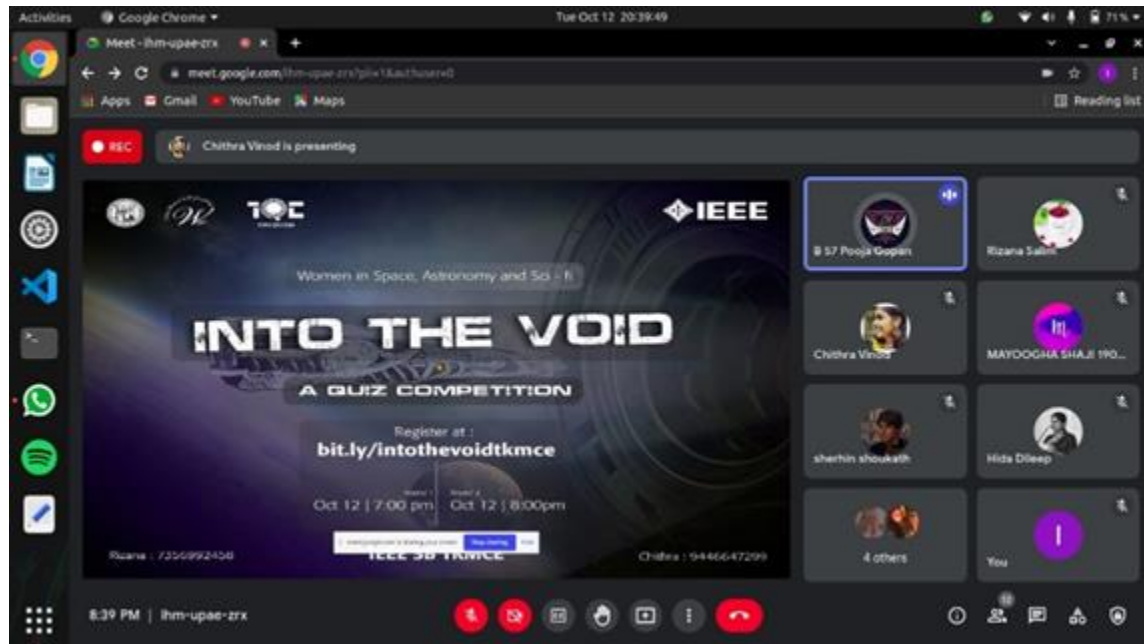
Activities Google Chrome ▾ Tue Oct 12 20:39:49 71%

Meet - ihm-upae-zrx ×

meet.google.com/ihm-upae-zrx?pli=1&authuser=0

Apps Gmail YouTube Maps Reading list

REC Chithra Vinod is presenting

IEEE

Women in Space, Astronomy and Sci - fi

INTO THE VOID

A QUIZ COMPETITION

Register at :
bit.ly/intothevoidtkmce

Oct 12 | 7:00 pm Oct 12 | 8:00pm

Rizana : 7356992458 IEEE SB TKMCE Chithra : 9446647299

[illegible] Stop sharing Hide

B 57 Pooja Gopan

Rizana Salim

Chithra Vinod

MAYOOGHA SHAJI 190...

sherhin shoukath

Hida Dileep

4 others

You

8:39 PM | ihm-upae-zrx

12